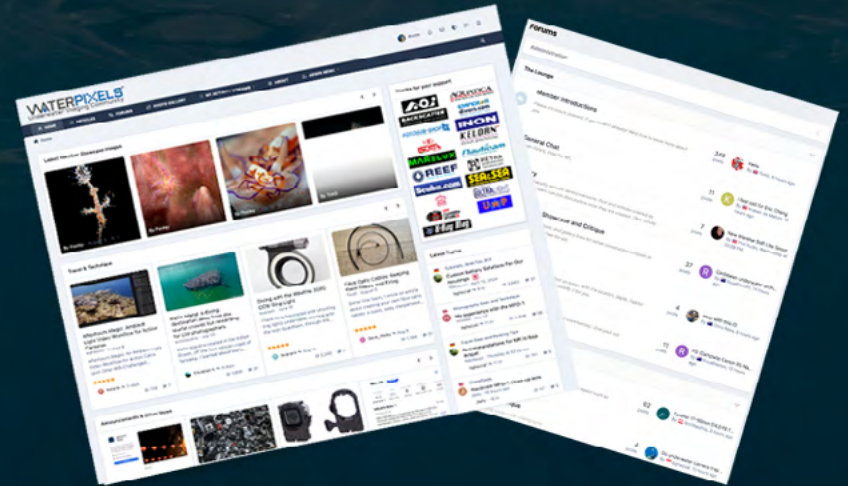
WATERPIXELS
Underwater Imaging Community

HOME ARTICLES FORUMS PHOTO GALLERY

Home

Latest Member Showcase Images

Gear & Technique

Aftershock Magic: Ambient Light Video Workflow for Action Cameras

Diving with the Weefine

Flexi Optic Cables

Thanks for your support

AOI
BACKSCATTER
INON
KELDAN
MARELUX
Nauticam
REEF
Scubacam
SEA&SEA
Retra
UWP
Ikelite
Aquatica

Latest Forums

Custom Battery Solutions For Our Housings

Recommendations for Kit

Forums

Administration

The Lounge

Member Introductions

General Chat

Showcase and Critique